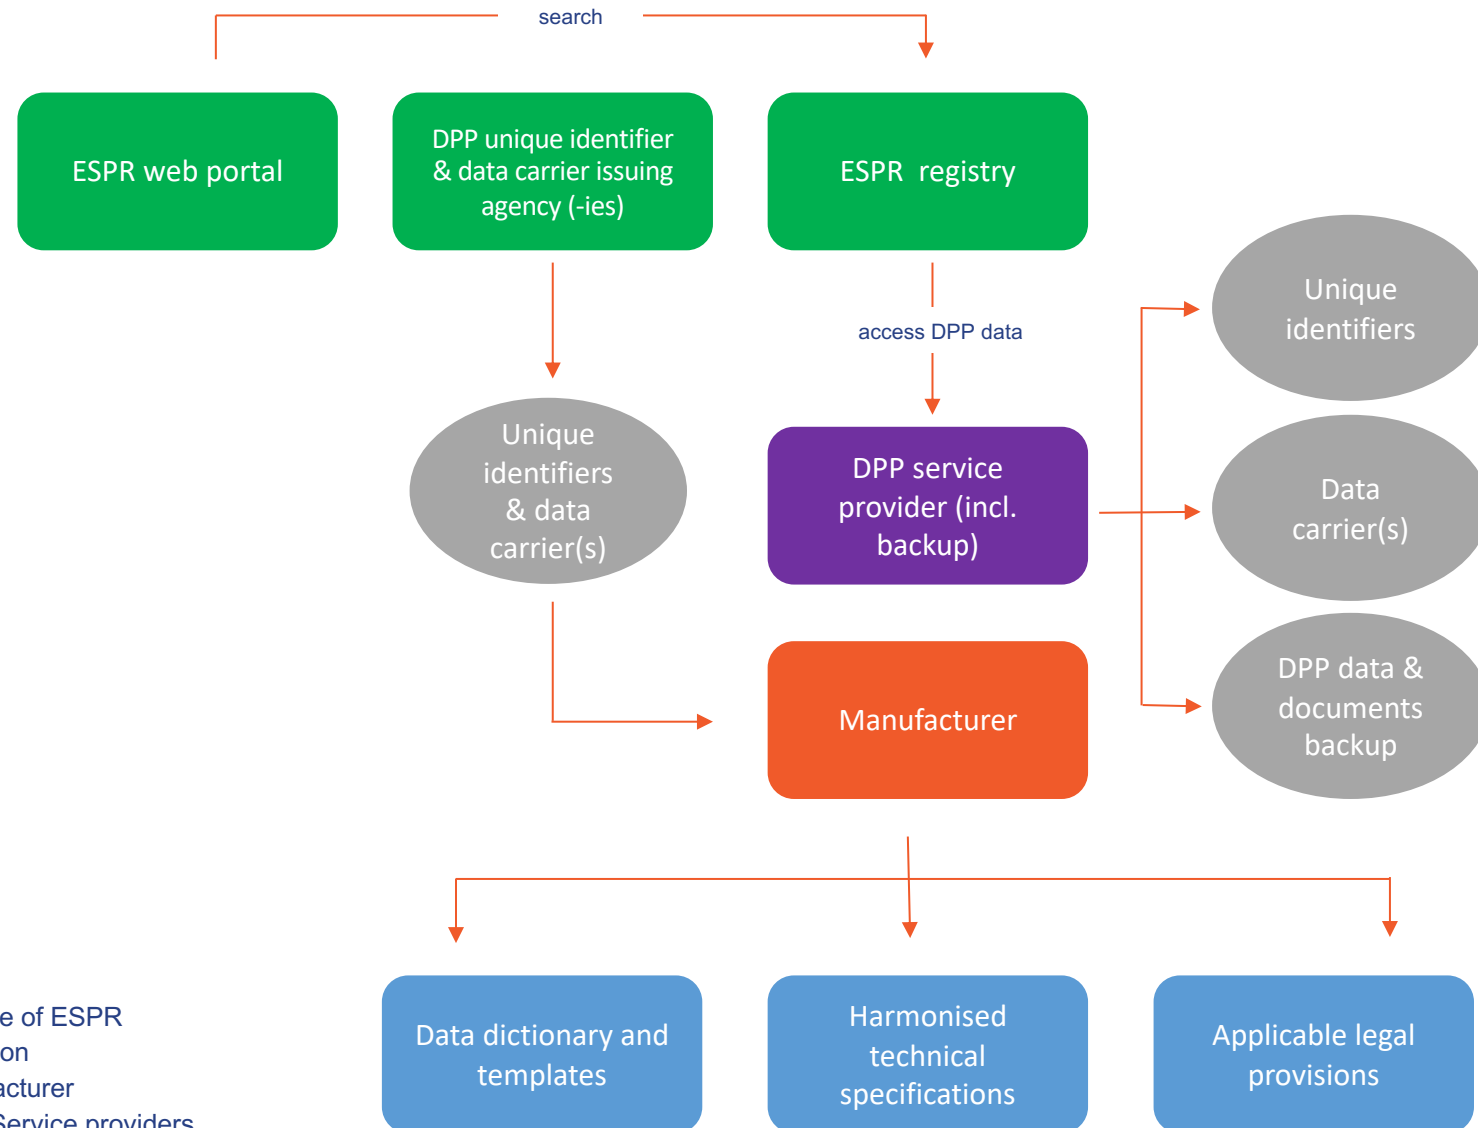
search

ESPR web portal

DPP unique identifier & data carrier issuing agency (-ies)

ESPR registry

access DPP data

Unique identifiers

Unique identifiers & data carrier(s)

DPP service provider (incl. backup)

Data carrier(s)

DPP data & documents backup

Manufacturer

Data dictionary and templates

Harmonised technical specifications

Applicable legal provisions

e of ESPR
on
acturer
Service providers